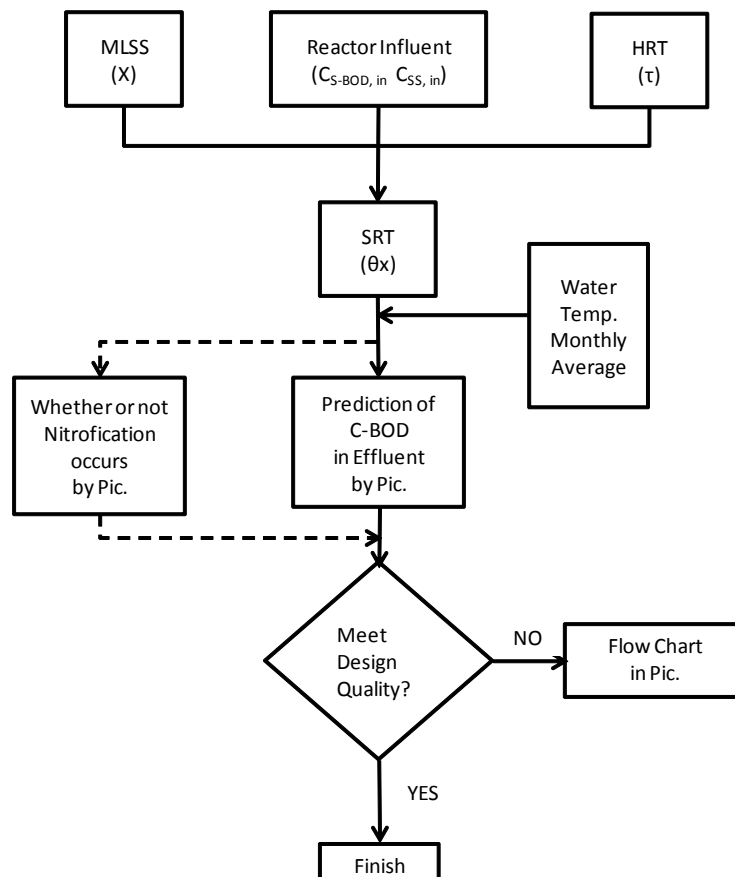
MLSS
(X)

Reactor Influent
($C_{S\text{-}BOD,\ in}$ $C_{SS,\ in}$)

HRT
(τ)

SRT
(θx)

Water Temp. Monthly Average

Whether or not Nitrofication occurs by Pic.

Prediction of C-BOD in Effluent by Pic.

Meet Design Quality?

NO

Flow Chart in Pic.

YES

Finish